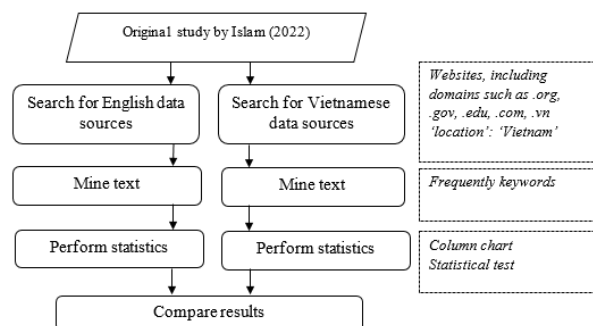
Original study by Islam (2022)

Search for English data sources

Search for Vietnamese data sources

Websites, including domains such as .org, .gov, .edu, .com, .vn 'location': 'Vietnam'

Mine text

Mine text

Frequently keywords

Perform statistics

Perform statistics

Column chart
Statistical test

Compare results